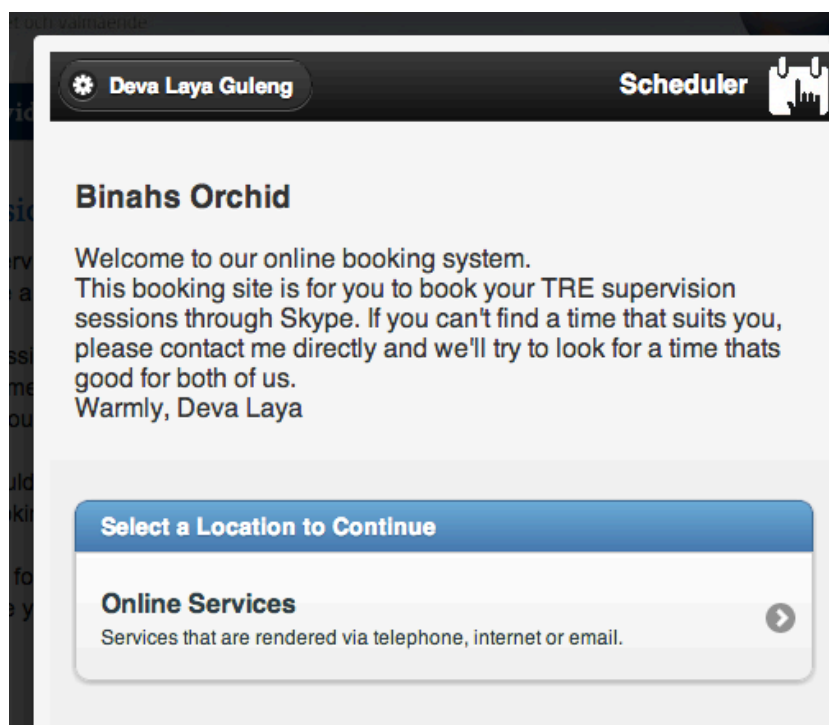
t och välmående

Deva Laya Guleng

Scheduler

Binahs Orchid

Welcome to our online booking system.
This booking site is for you to book your TRE supervision sessions through Skype. If you can't find a time that suits you, please contact me directly and we'll try to look for a time thats good for both of us.
Warmly, Deva Laya

Select a Location to Continue

Online Services
Services that are rendered via telephone, internet or email.